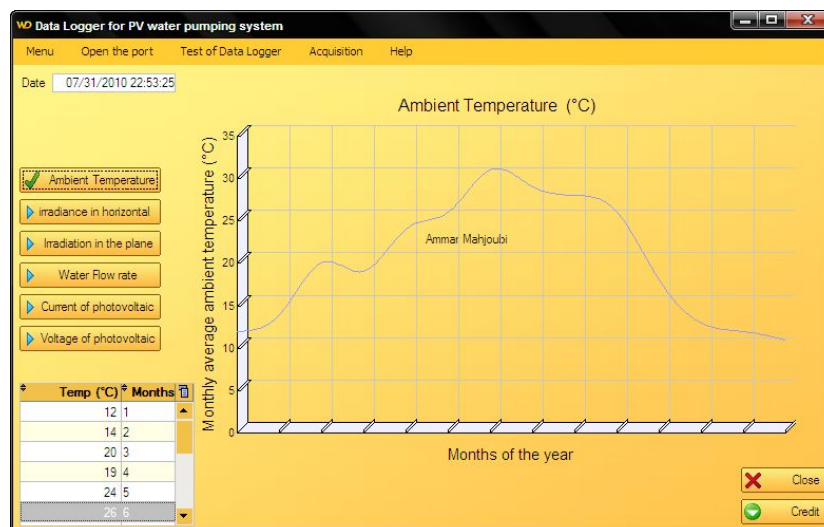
WD Data Logger for PV water pumping system

Menu Open the port Test of Data Logger Acquisition Help

Date 07/31/2010 22:53:25

Ambient Temperature

irradiance in horizontal

Irradiation in the plane

Water Flow rate

Current of photovoltaic

Voltage of photovoltaic

| Temp (°C) | Months |
|---|---|
| 12 | 1 |
| 14 | 2 |
| 20 | 3 |
| 19 | 4 |
| 24 | 5 |
| 26 | 6 |

Ambient Temperature (°C)

Monthly average ambient temperature (°C)

35 30 25 20 15 10 5 0

Ammar Mahjoubi

Months of the year

Close

Credit